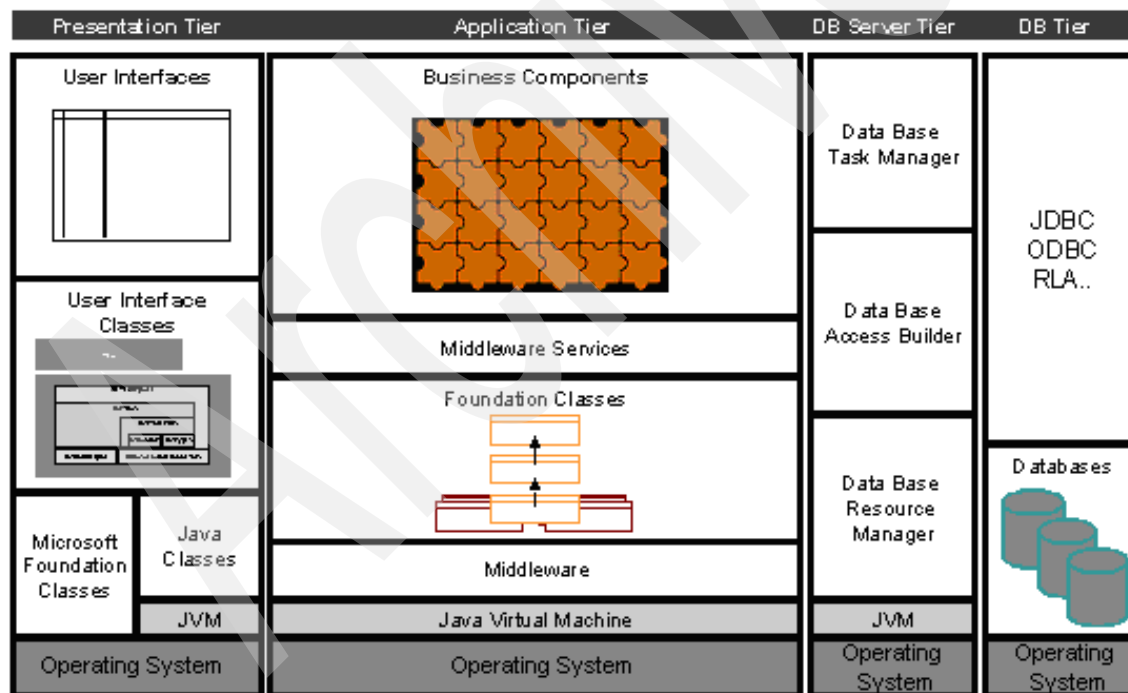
Presentation Tier
Application Tier
DB Server Tier
DB Tier

User Interfaces

Business Components

Data Base Task Manager

JDBC
ODBC
RLA..

User Interface Classes

Middleware Services

Data Base Access Builder

Foundation Classes

Databases

Data Base Resource Manager

Microsoft Foundation Classes

Java Classes

Middleware

JVM

Java Virtual Machine

JVM

Operating System

Operating System

Operating System

Operating System